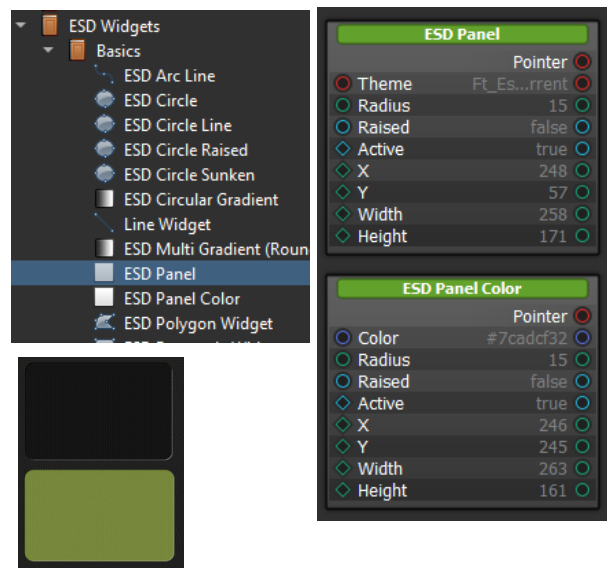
ESD Widgets
Basics
ESD Arc Line
ESD Circle
ESD Circle Line
ESD Circle Raised
ESD Circle Sunken
ESD Circular Gradient
Line Widget
ESD Multi Gradient (Roun
ESD Panel
ESD Panel Color
ESD Polygon Widget
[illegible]

ESD Panel
Pointer
Theme Ft_Es...rrent
Radius 15
Raised false
Active true
X 248
Y 57
Width 258
Height 171

ESD Panel Color
Pointer
Color #7cadcf32
Radius 15
Raised false
Active true
X 246
Y 245
Width 263
Height 161